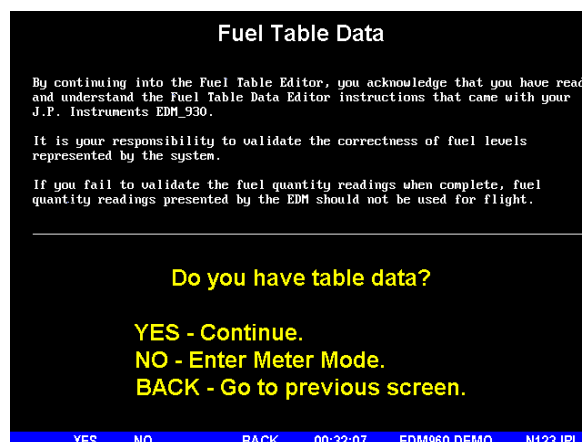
Fuel Table Data

By continuing into the Fuel Table Editor, you acknowledge that you have read and understand the Fuel Table Data Editor instructions that came with your J.P. Instruments EDM_930.

It is your responsibility to validate the correctness of fuel levels represented by the system.

If you fail to validate the fuel quantity readings when complete, fuel quantity readings presented by the EDM should not be used for flight.

Do you have table data?

YES - Continue.
NO - Enter Meter Mode.
BACK - Go to previous screen.

YES NO BACK 00:32:07 EDM960 DEMO N123JPI